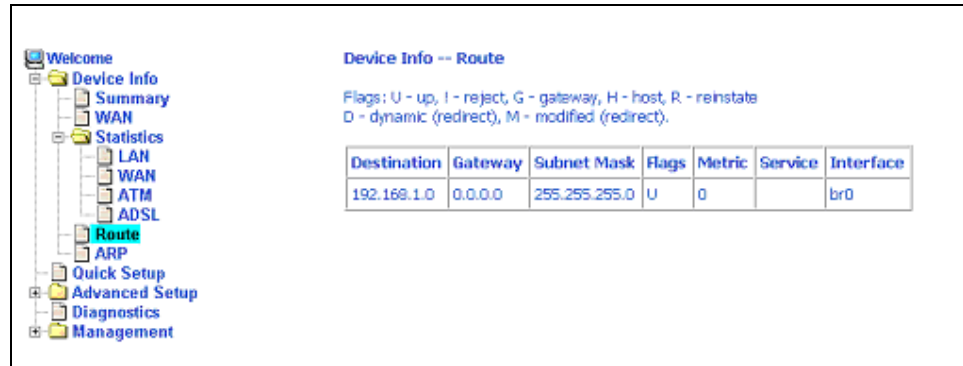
Welcome
Device Info
Summary
WAN
Statistics
LAN
WAN
ATM
ADSL
Route
ARP
Quick Setup
Advanced Setup
Diagnostics
Management

Device Info -- Route

Flags: U - up, ! - reject, G - gateway, H - host, R - reinstate
D - dynamic (redirect), M - modified (redirect).

| Destination | Gateway | Subnet Mask | Flags | Metric | Service | Interface |
|---|---|---|---|---|---|---|
| 192.168.1.0 | 0.0.0.0 | 255.255.255.0 | U | 0 | | br0 |